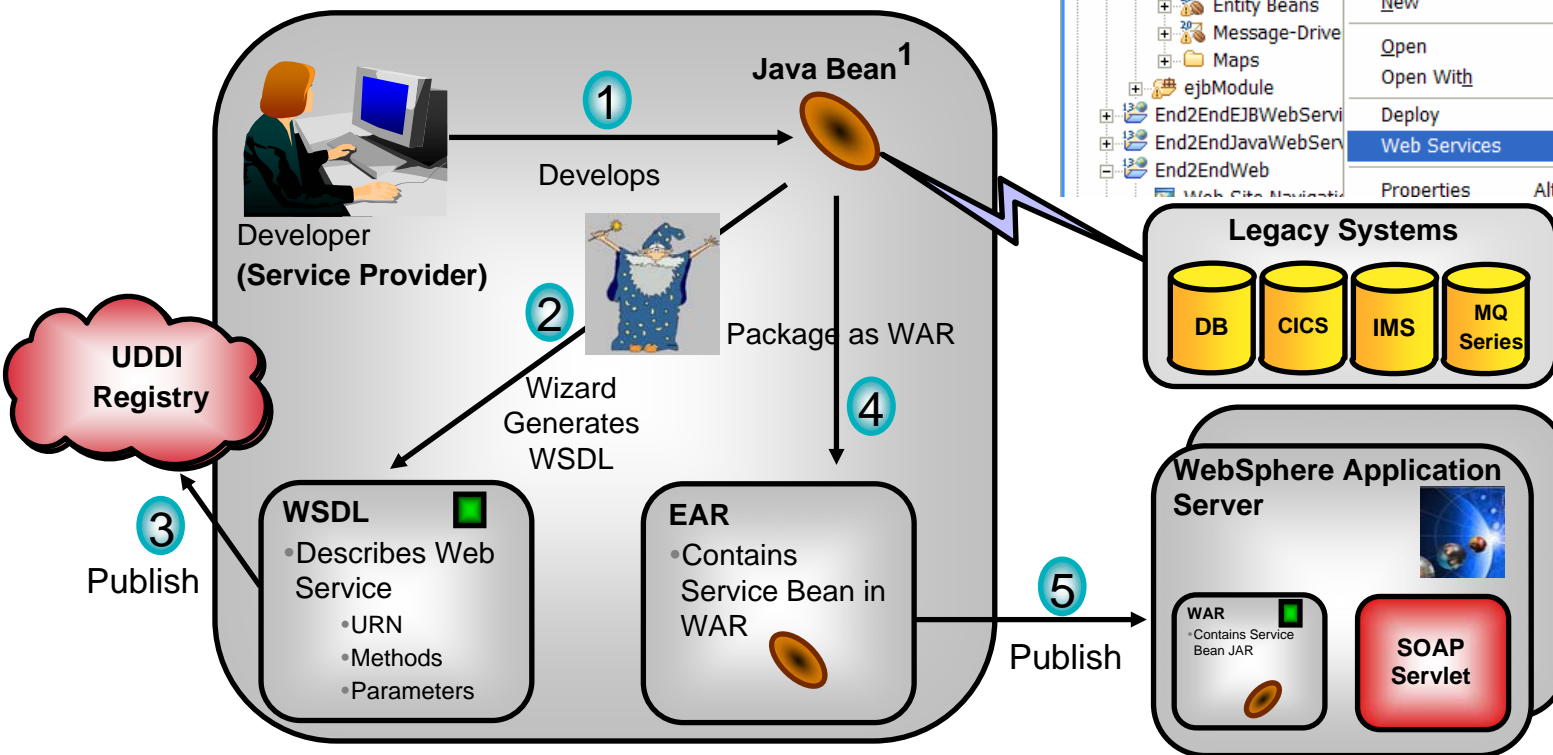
Entity Beans
Message-Drive
Maps
ejbModule
End2EndEJBWebServi
End2EndJavaWebServ
End2EndWeb
Web Site Navigatio

New
Open
Open With
Deploy
Web Services
Properties
Alt

Java Bean$^1$

1

Develops

Developer
(Service Provider)

2

Wizard Generates WSDL

Package as WAR

4

UDDI Registry

3
Publish

WSDL
•Describes Web Service
•URN
•Methods
•Parameters

EAR
•Contains Service Bean in WAR

5
Publish

Legacy Systems
DB
CICS
IMS
MQ Series

WebSphere Application Server

WAR
•Contains Service Bean JAR

SOAP Servlet